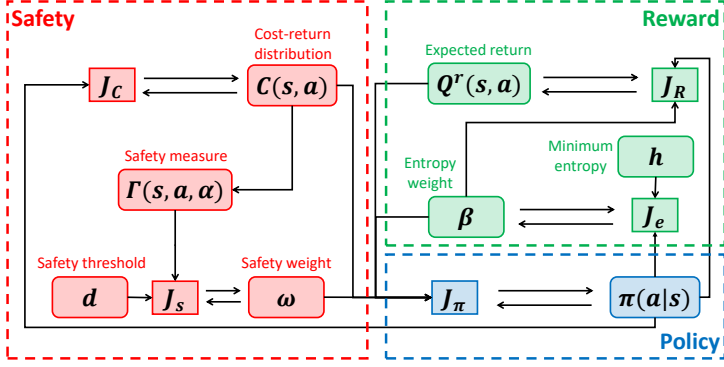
Safety

Reward

Cost-return distribution

$J_C$

$C(s,a)$

Expected return

$Q^r(s,a)$

$J_R$

Safety measure

$\Gamma(s,a,\alpha)$

Minimum entropy

$h$

Entropy weight

$\beta$

$J_e$

Safety threshold

Safety weight

$d$

$J_s$

$\omega$

$J_\pi$

$\pi(a|s)$

Policy